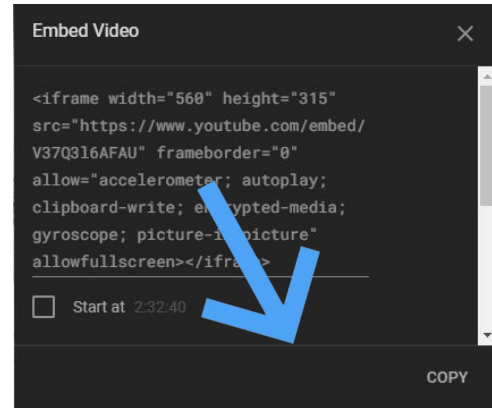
Embed Video

<iframe width="560" height="315" src="https://www.youtube.com/embed/V37Q3l6AFAU" frameborder="0" allow="accelerometer; autoplay; clipboard-write; en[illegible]ypted-media; gyroscope; picture-i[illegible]picture" allowfullscreen></ifra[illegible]>

Start at 2:32:40

COPY